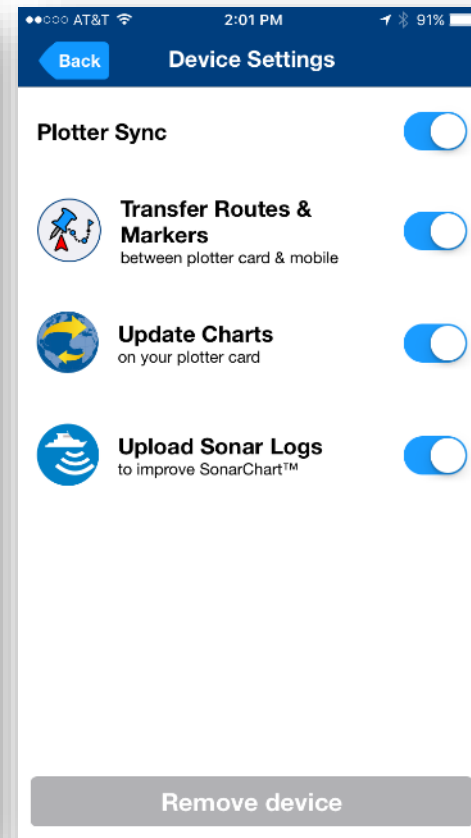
●●○○○ AT&T 2:01 PM 91%

Back Device Settings

Plotter Sync

Transfer Routes & Markers
between plotter card & mobile

Update Charts
on your plotter card

Upload Sonar Logs
to improve SonarChart™

Remove device